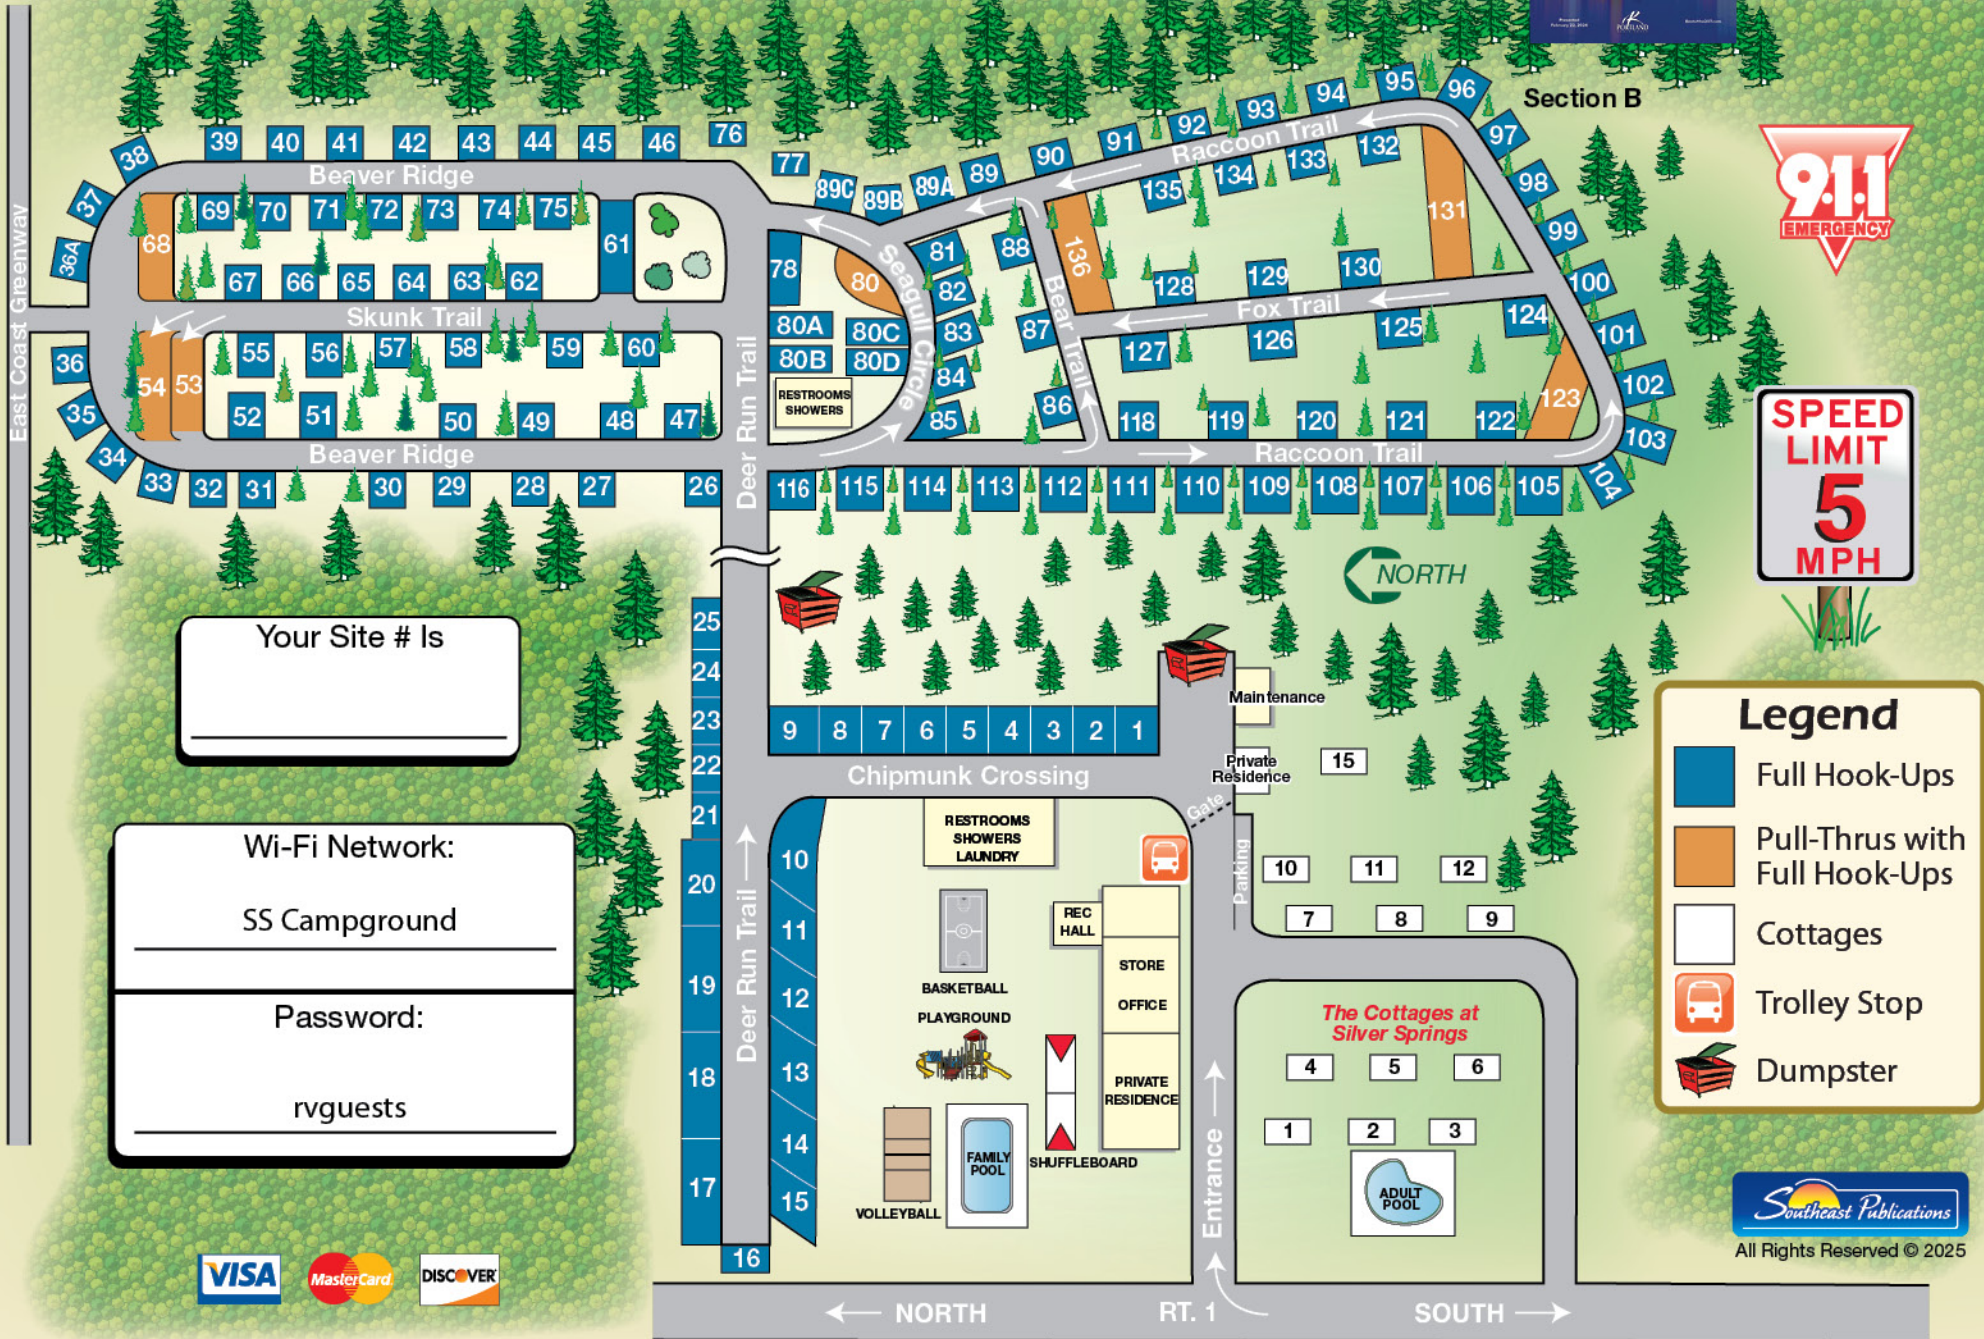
Section B

911 EMERGENCY

SPEED LIMIT 5 MPH

East Coast Greenway

Beaver Ridge
Skunk Trail
Beaver Ridge
Deer Run Trail
Seagull Circle
Bear Trail
Raccoon Trail
Fox Trail
Raccoon Trail
Chipmunk Crossing
Deer Run Trail
Entrance

38 39 40 41 42 43 44 45 46 76 77 89C 89B 89A 89 90 91 92 93 94 95 96 97 98 99 100 101 102 103 104
37 36A 68 69 70 71 72 73 74 75 61 67 66 65 64 63 62 78 80 81 82 83 84 85 88 87 86 136 135 134 133 132 131 128 129 130 124 127 126 125 123 118 119 120 121 122
36 35 34 33 32 31 30 29 28 27 26 54 53 55 56 57 58 59 60 52 51 50 49 48 47 80A 80B 80C 80D
116 115 114 113 112 111 110 109 108 107 106 105

RESTROOMS SHOWERS

NORTH

Your Site # Is

25 24 23 22 21 20 19 18 17 16
9 8 7 6 5 4 3 2 1
10 11 12 13 14 15

Maintenance
Private Residence
15
Gate
Parking
10 11 12
7 8 9

RESTROOMS SHOWERS LAUNDRY
REC HALL
STORE
OFFICE
PRIVATE RESIDENCE
BASKETBALL
PLAYGROUND
SHUFFLEBOARD
VOLLEYBALL
FAMILY POOL

The Cottages at Silver Springs
4 5 6
1 2 3
ADULT POOL

Wi-Fi Network:
SS Campground
Password:
rvguests

Legend
Full Hook-Ups
Pull-Thrus with Full Hook-Ups
Cottages
Trolley Stop
Dumpster

VISA MasterCard DISCOVER

Southeast Publications
All Rights Reserved © 2025

← NORTH RT. 1 SOUTH →